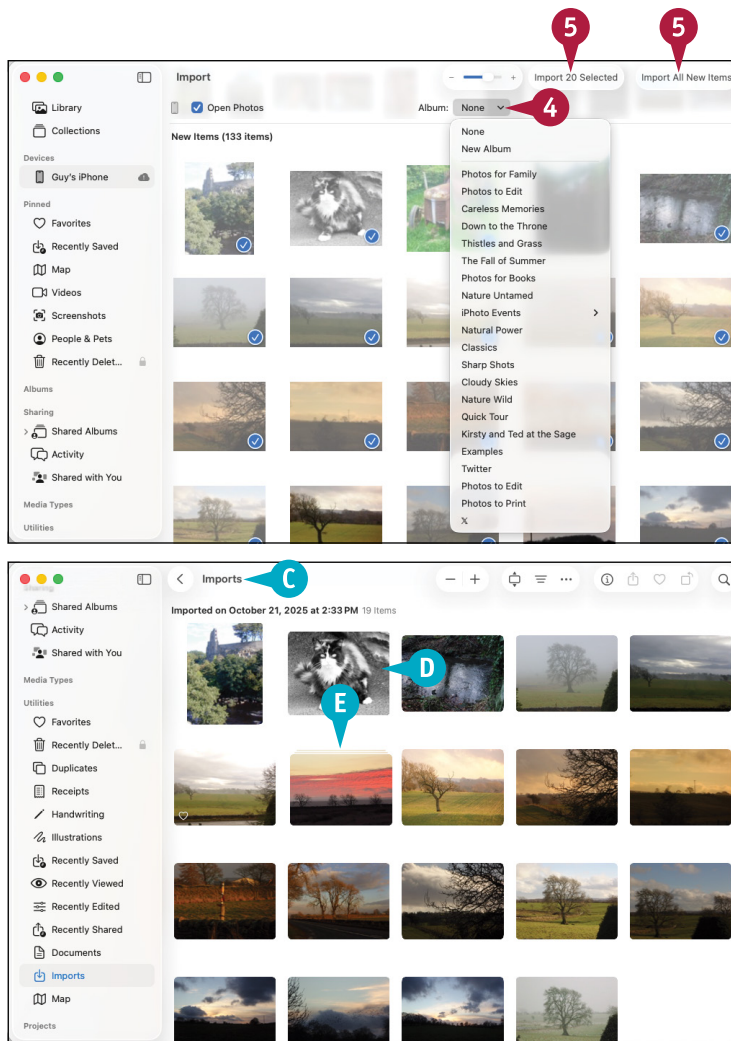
5
5
Import
Import 20 Selected
Import All New Items
Library
Collections
Devices
Guy's iPhone
Pinned
Favorites
Recently Saved
Map
Videos
Screenshots
People & Pets
Recently Delet...
Albums
Sharing
Shared Albums
Activity
Shared with You
Media Types
Utilities
Open Photos
Album: None
4
New Items (133 items)
None
New Album
Photos for Family
Photos to Edit
Careless Memories
Down to the Throne
Thistles and Grass
The Fall of Summer
Photos for Books
Nature Untamed
iPhoto Events
Natural Power
Classics
Sharp Shots
Cloudy Skies
Nature Wild
Quick Tour
Kirsty and Ted at the Sage
Examples
Twitter
Photos to Edit
Photos to Print
X

Imports
C
Imported on October 21, 2025 at 2:33 PM 19 Items
Shared Albums
Activity
Shared with You
Media Types
Utilities
Favorites
Recently Delet...
Duplicates
Receipts
Handwriting
Illustrations
Recently Saved
Recently Viewed
Recently Edited
Recently Shared
Documents
Imports
Map
Projects
D
E